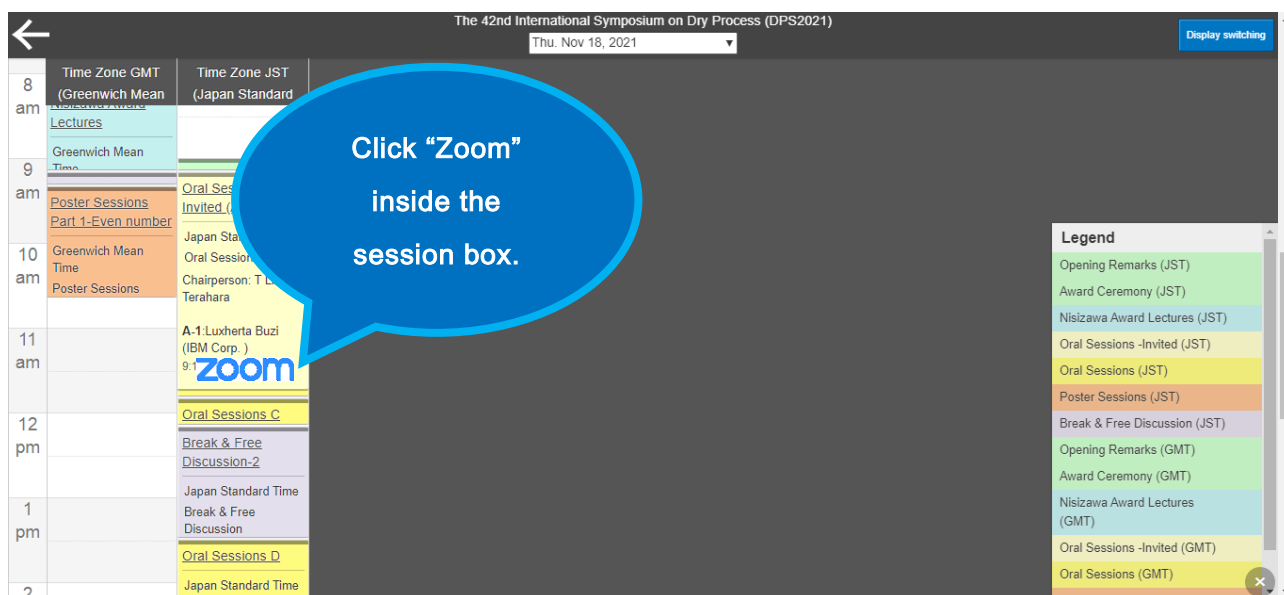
The 42nd International Symposium on Dry Process (DPS2021)
Thu. Nov 18, 2021

Display switching

Time Zone GMT (Greenwich Mean

Time Zone JST (Japan Standard

8 am

Nisizawa Award Lectures

Greenwich Mean Time

9 am

Poster Sessions Part 1-Even number

10 am

Greenwich Mean Time

Poster Sessions

11 am

12 pm

1 pm

2

Oral Ses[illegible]
Invited ([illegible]

Japan Sta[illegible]
Oral Session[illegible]
Chairperson: T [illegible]
Terahara

A-1:Luxherta Buzi (IBM Corp. )
9:1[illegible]

zoom

Oral Sessions C

Break & Free Discussion-2

Japan Standard Time
Break & Free Discussion

Oral Sessions D

Japan Standard Time

Click “Zoom” inside the session box.

Legend
Opening Remarks (JST)
Award Ceremony (JST)
Nisizawa Award Lectures (JST)
Oral Sessions -Invited (JST)
Oral Sessions (JST)
Poster Sessions (JST)
Break & Free Discussion (JST)
Opening Remarks (GMT)
Award Ceremony (GMT)
Nisizawa Award Lectures (GMT)
Oral Sessions -Invited (GMT)
Oral Sessions (GMT)